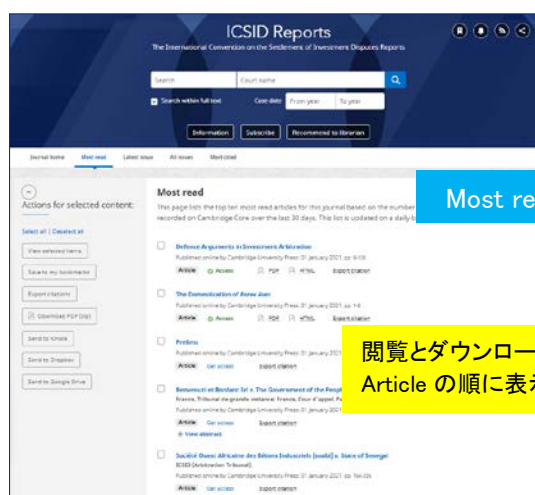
ICSID Reports
The International Convention on the Settlement of Investment Disputes Reports

Search
Court name
Search within full text
Case date
From year
To year

Information
Subscribe
Recommend to librarian

Journal home
Most read
Latest issue
All issues
Most cited

Actions for selected content:

Select all | Deselect all

View selected items
Save to my bookmarks
Export citations
Download PDF (zip)
Send to Kindle
Send to Dropbox
Send to Google Drive

Most read
This page lists the top ten most read articles for this journal based on the number recorded on Cambridge Core over the last 30 days. This list is updated on a daily b

Most re

Defence Arguments in Investment Arbitration
Published online by Cambridge University Press: 01 January 2021, pp. 9-135
Article
Access
PDF
HTML
Export citation

The Domestication of Annex Awe
Published online by Cambridge University Press: 01 January 2021, pp. 1-8
Article
Access
PDF
HTML
Export citation

Prelims
Published online by Cambridge University Press: 01 January 2021
Article
Get access
Export citation

閲覧とダウンロー
Article の順に表

Benvenuti et Bonfant Srl v. The Government of the Peopl
France, Tribunal de grande instance; France, Cour d'appel, P
Published online by Cambridge University Press: 01 January 2021
Article
Get access
Export citation
View abstract

Société Ouest Africaine des Bétons Industriels (soabi) v. State of Senegal
ICSID (Arbitration Tribunal)
Published online by Cambridge University Press: 01 January 2021, pp. 164-325
Article
Get access
Export citation